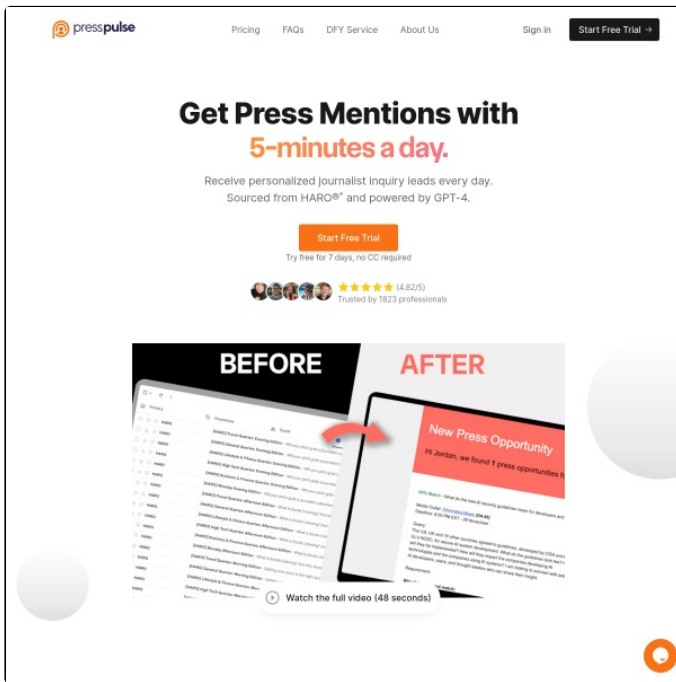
presspulse

Pricing FAQs DFY Service About Us

Sign in Start Free Trial →

Get Press Mentions with 5-minutes a day.

Receive personalized journalist inquiry leads every day. Sourced from HARO®* and powered by GPT-4.

Start Free Trial

Try free for 7 days, no CC required

★★★★★ (4.82/5)
Trusted by 1823 professionals

BEFORE

AFTER

New Press Opportunity

Hi Jordan, we found 1 press opportunities fo

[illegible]

Watch the full video (48 seconds)